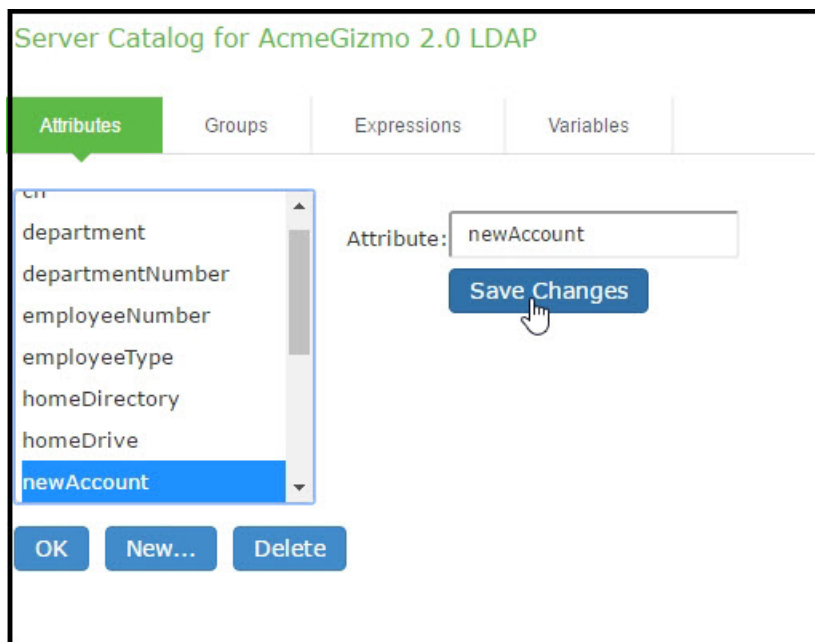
Server Catalog for AcmeGizmo 2.0 LDAP

Attributes
Groups
Expressions
Variables

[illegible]
department
departmentNumber
employeeNumber
employeeType
homeDirectory
homeDrive
newAccount

Attribute: newAccount

Save Changes

OK
New...
Delete